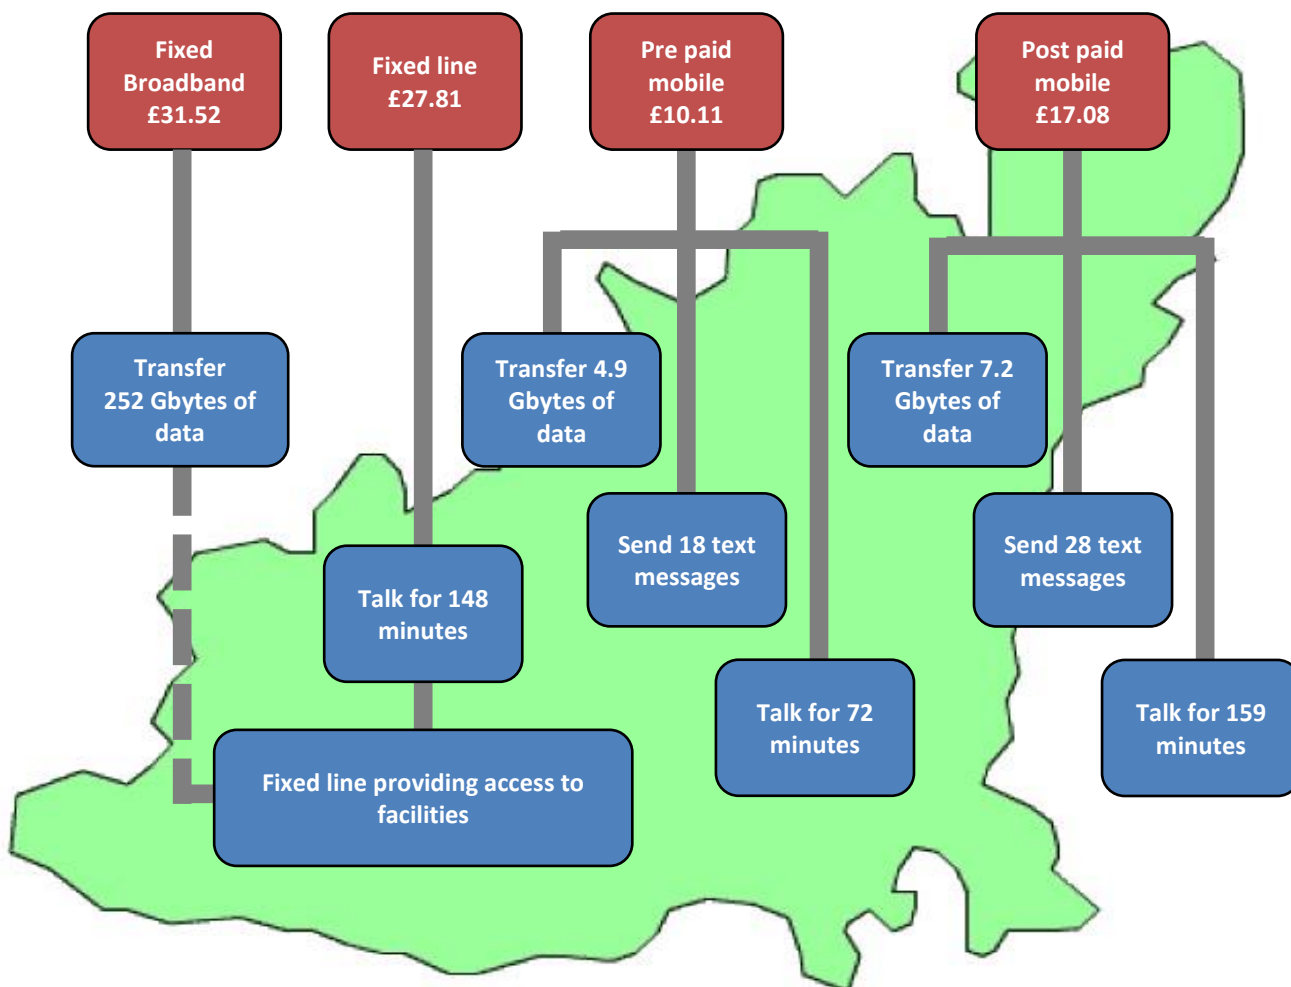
Fixed Broadband £31.52

Fixed line £27.81

Pre paid mobile £10.11

Post paid mobile £17.08

Transfer 252 Gbytes of data

Transfer 4.9 Gbytes of data

Transfer 7.2 Gbytes of data

Send 18 text messages

Send 28 text messages

Talk for 148 minutes

Talk for 72 minutes

Talk for 159 minutes

Fixed line providing access to facilities